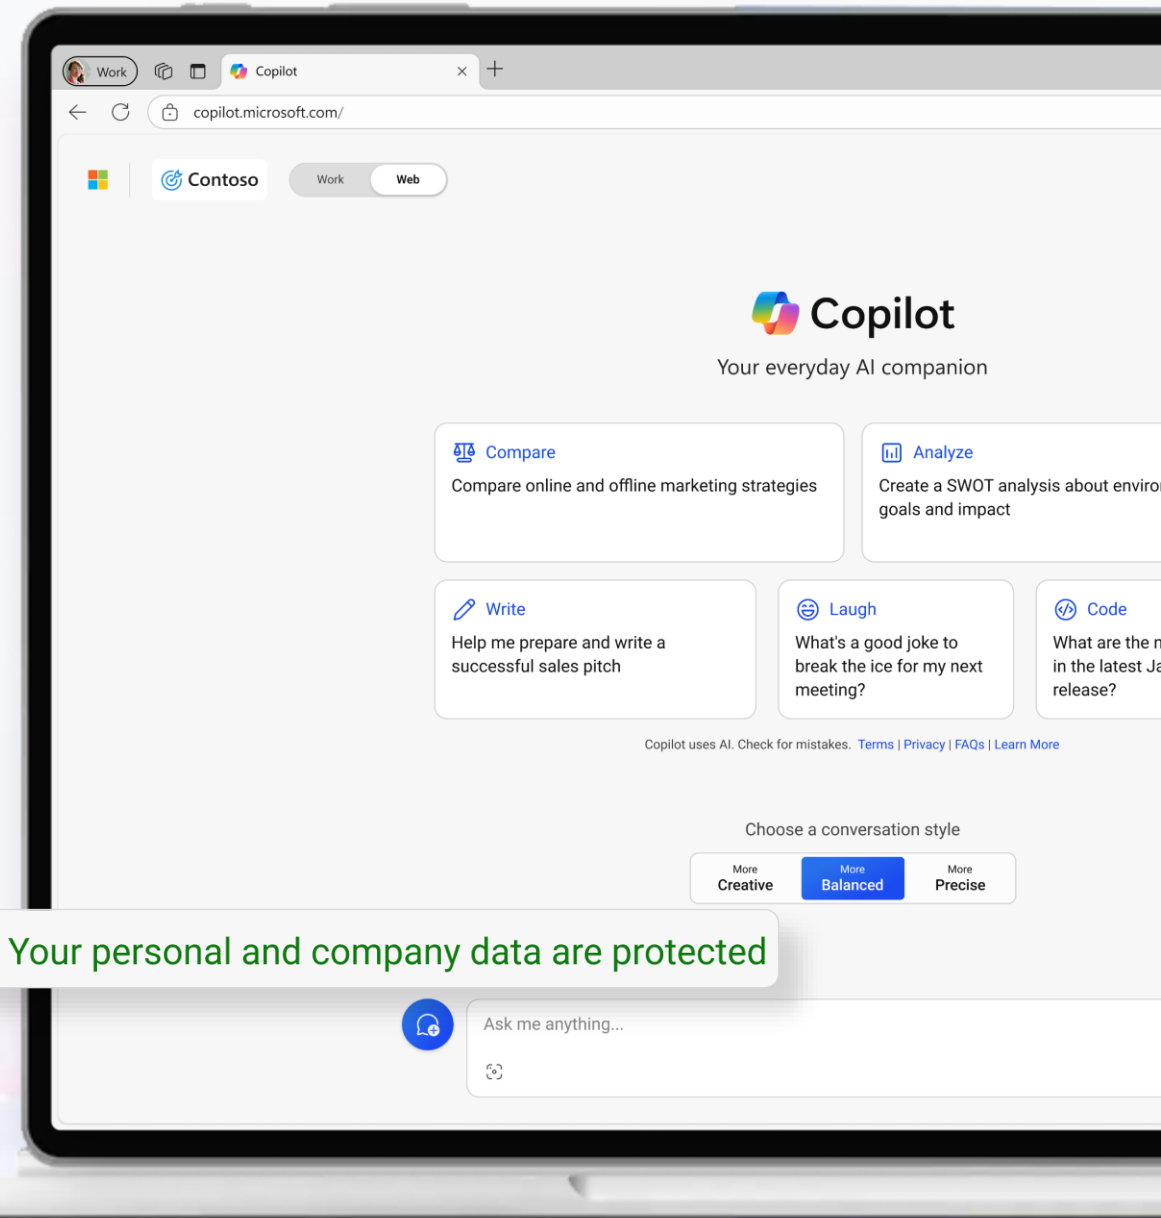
Work

Copilot

copilot.microsoft.com/

Contoso

Work Web

Copilot

Your everyday AI companion

Compare
Compare online and offline marketing strategies

Analyze
Create a SWOT analysis about enviro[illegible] goals and impact

Write
Help me prepare and write a successful sales pitch

Laugh
What's a good joke to break the ice for my next meeting?

Code
What are the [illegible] in the latest Ja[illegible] release?

Copilot uses AI. Check for mistakes. Terms | Privacy | FAQs | Learn More

Choose a conversation style

More Creative

More Balanced

More Precise

Your personal and company data are protected

Ask me anything...